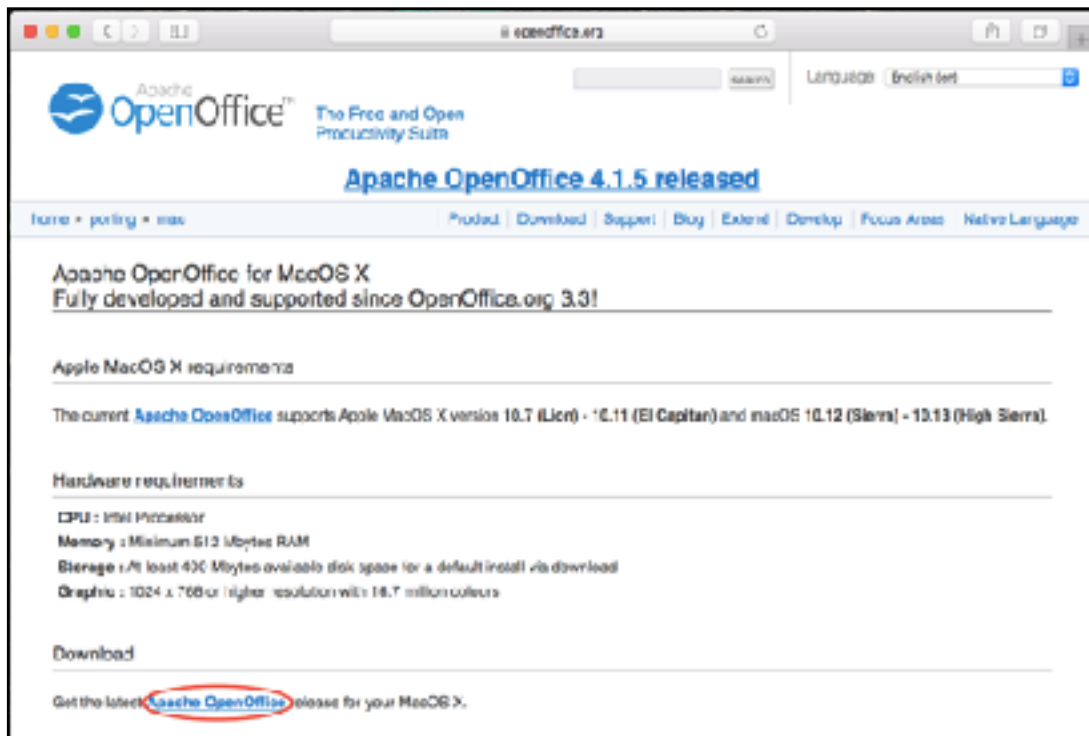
openoffice.org

Apache OpenOffice™ The Free and Open Productivity Suite

Search Language English (en)

Apache OpenOffice 4.1.5 released

home » porting » mac

Product | Download | Support | Blog | Extend | Develop | Focus Areas | Native Language

Apache OpenOffice for MacOS X
Fully developed and supported since OpenOffice.org 3.3!

Apple MacOS X requirements

The current Apache OpenOffice supports Apple MacOS X version 10.7 (Lion) - 10.11 (El Capitan) and macOS 10.12 (Sierra) - 10.13 (High Sierra).

Hardware requirements

CPU : Intel Processor
Memory : Minimum 512 Mbytes RAM
Storage : At least 400 Mbytes available disk space for a default install via download
Graphic : 1024 x 768 or higher resolution with 16.7 million colours

Download

Get the latest Apache OpenOffice release for your MacOS X.